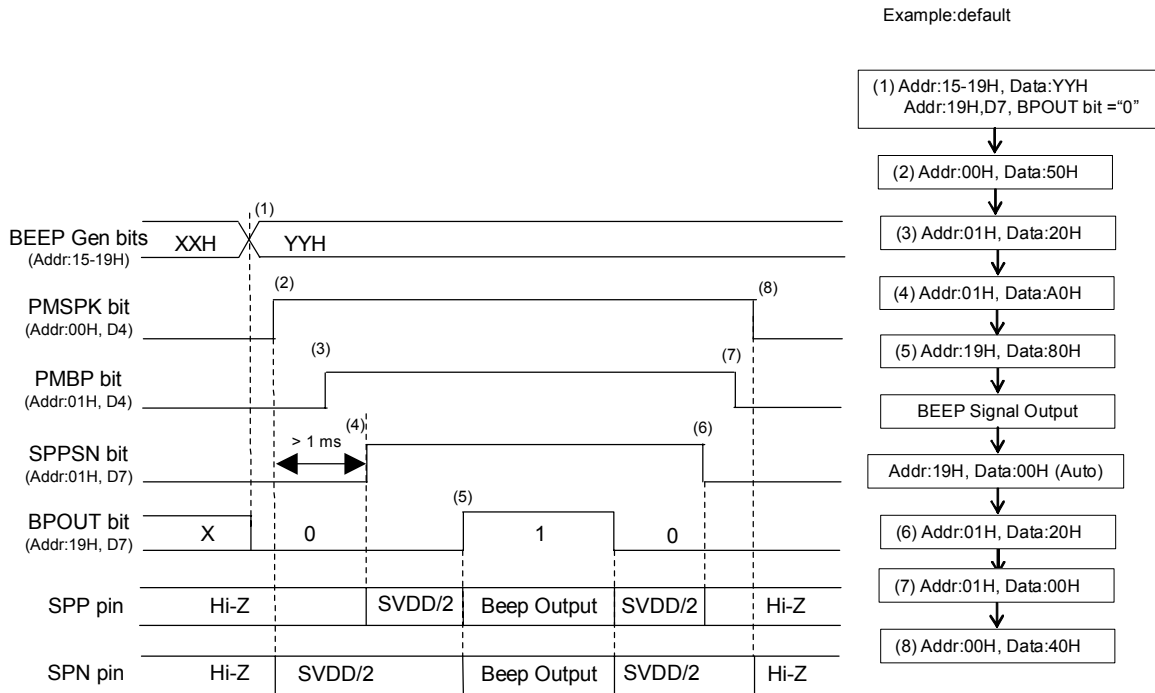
Example:default

BEEP Gen bits
(Addr:15-19H)
(1)
XXH
YYH

PMSPK bit
(Addr:00H, D4)
(2)
(8)

PMBP bit
(Addr:01H, D4)
(3)
(7)

SPPSN bit
(Addr:01H, D7)
> 1 ms
(4)
(6)

BPOUT bit
(Addr:19H, D7)
(5)
X
0
1
0

SPP pin
Hi-Z
SVDD/2
Beep Output
SVDD/2
Hi-Z

SPN pin
Hi-Z
SVDD/2
Beep Output
SVDD/2
Hi-Z

(1) Addr:15-19H, Data:YYH
Addr:19H,D7, BPOUT bit ="0"

(2) Addr:00H, Data:50H

(3) Addr:01H, Data:20H

(4) Addr:01H, Data:A0H

(5) Addr:19H, Data:80H

BEEP Signal Output

Addr:19H, Data:00H (Auto)

(6) Addr:01H, Data:20H

(7) Addr:01H, Data:00H

(8) Addr:00H, Data:40H